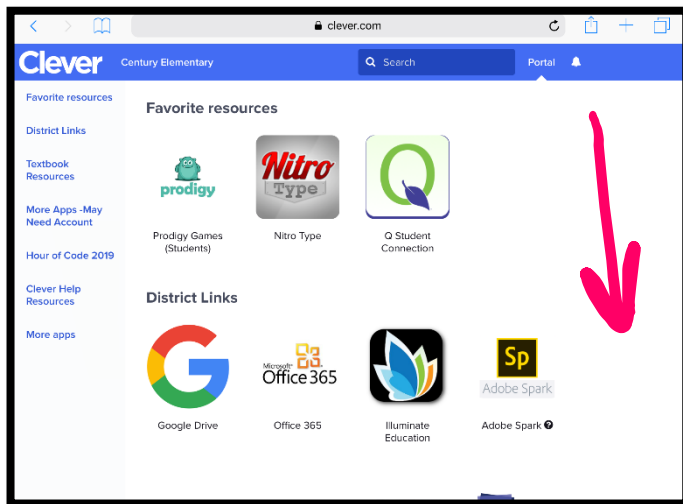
clever.com

Clever Century Elementary Search Portal

Favorite resources

District Links

Textbook Resources

More Apps -May Need Account

Hour of Code 2019

Clever Help Resources

More apps

Favorite resources

prodigy
Prodigy Games (Students)

Nitro Type
Nitro Type

Q Student Connection

District Links

Google Drive

Microsoft Office 365
Office 365

Illuminate Education

Sp
Adobe Spark
Adobe Spark